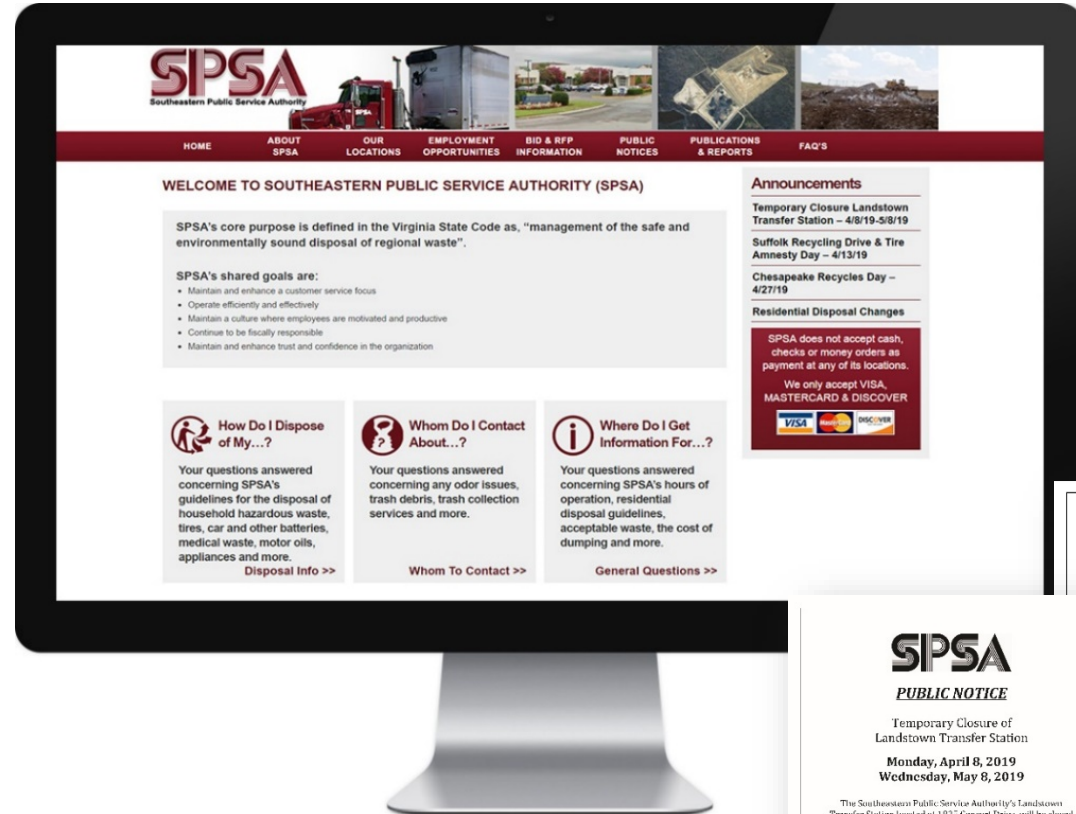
SPSA
Southeastern Public Service Authority

HOME | ABOUT SPSA | OUR LOCATIONS | EMPLOYMENT OPPORTUNITIES | BID & RFP INFORMATION | PUBLIC NOTICES | PUBLICATIONS & REPORTS | FAQ'S

WELCOME TO SOUTHEASTERN PUBLIC SERVICE AUTHORITY (SPSA)

SPSA's core purpose is defined in the Virginia State Code as, "management of the safe and environmentally sound disposal of regional waste".

SPSA's shared goals are:
- Maintain and enhance a customer service focus
- Operate efficiently and effectively
- Maintain a culture where employees are motivated and productive
- Continue to be fiscally responsible
- Maintain and enhance trust and confidence in the organization

Announcements
Temporary Closure Landstown Transfer Station – 4/8/19-5/8/19
Suffolk Recycling Drive & Tire Amnesty Day – 4/13/19
Chesapeake Recycles Day – 4/27/19
Residential Disposal Changes

SPSA does not accept cash, checks or money orders as payment at any of its locations.
We only accept VISA, MASTERCARD & DISCOVER

VISA DISCOVER

How Do I Dispose of My...?
Your questions answered concerning SPSA's guidelines for the disposal of household hazardous waste, tires, car and other batteries, medical waste, motor oils, appliances and more.
Disposal Info >>

Whom Do I Contact About...?
Your questions answered concerning any odor issues, trash debris, trash collection services and more.
Whom To Contact >>

Where Do I Get Information For...?
Your questions answered concerning SPSA's hours of operation, residential disposal guidelines, acceptable waste, the cost of dumping and more.
General Questions >>

SPSA
PUBLIC NOTICE
Temporary Closure of Landstown Transfer Station
Monday, April 8, 2019
Wednesday, May 8, 2019
The Southeastern Public Service Authority's Landstown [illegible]